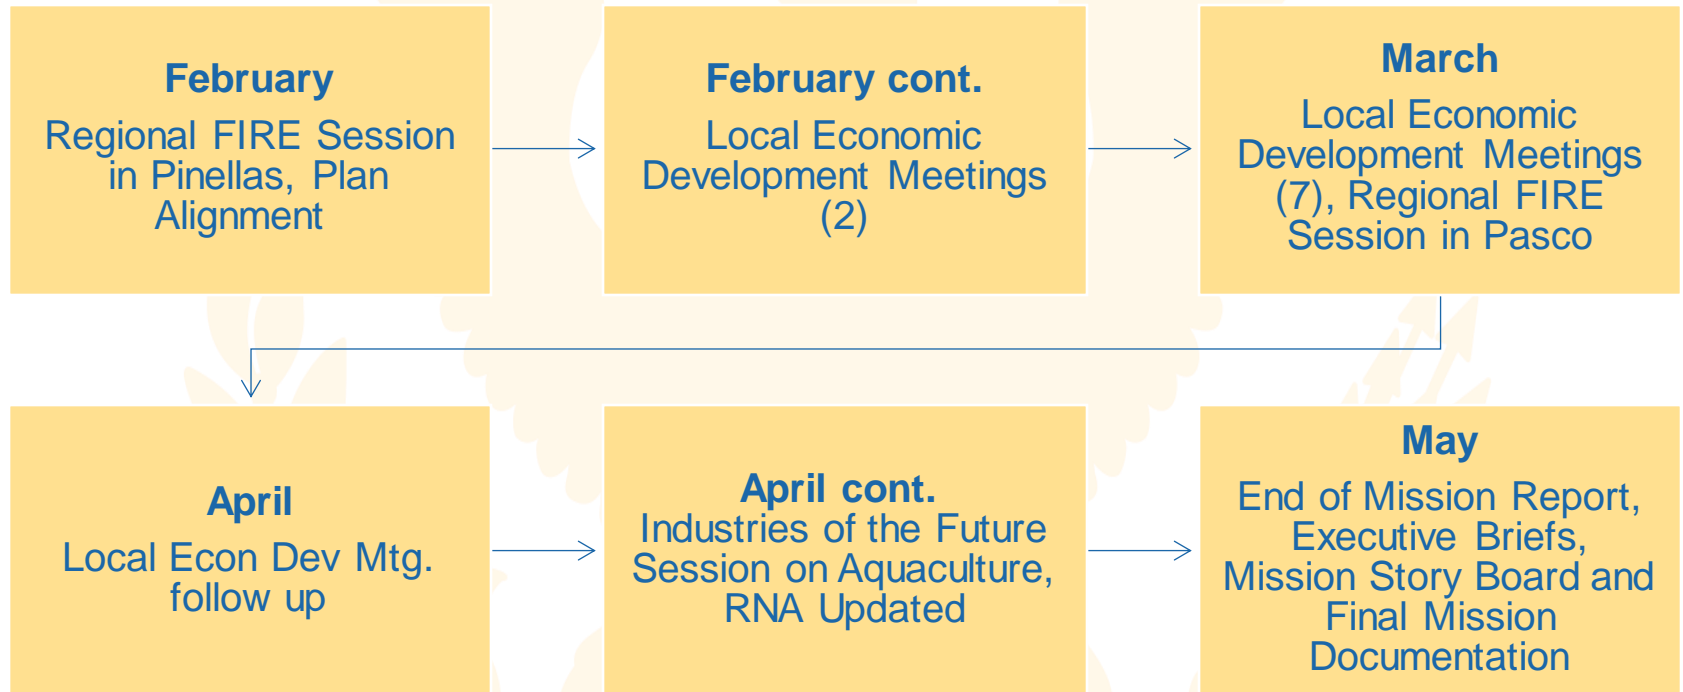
February
Regional FIRE Session in Pinellas, Plan Alignment

February cont.
Local Economic Development Meetings (2)

March
Local Economic Development Meetings (7), Regional FIRE Session in Pasco

April
Local Econ Dev Mtg. follow up

April cont.
Industries of the Future Session on Aquaculture, RNA Updated

May
End of Mission Report, Executive Briefs, Mission Story Board and Final Mission Documentation